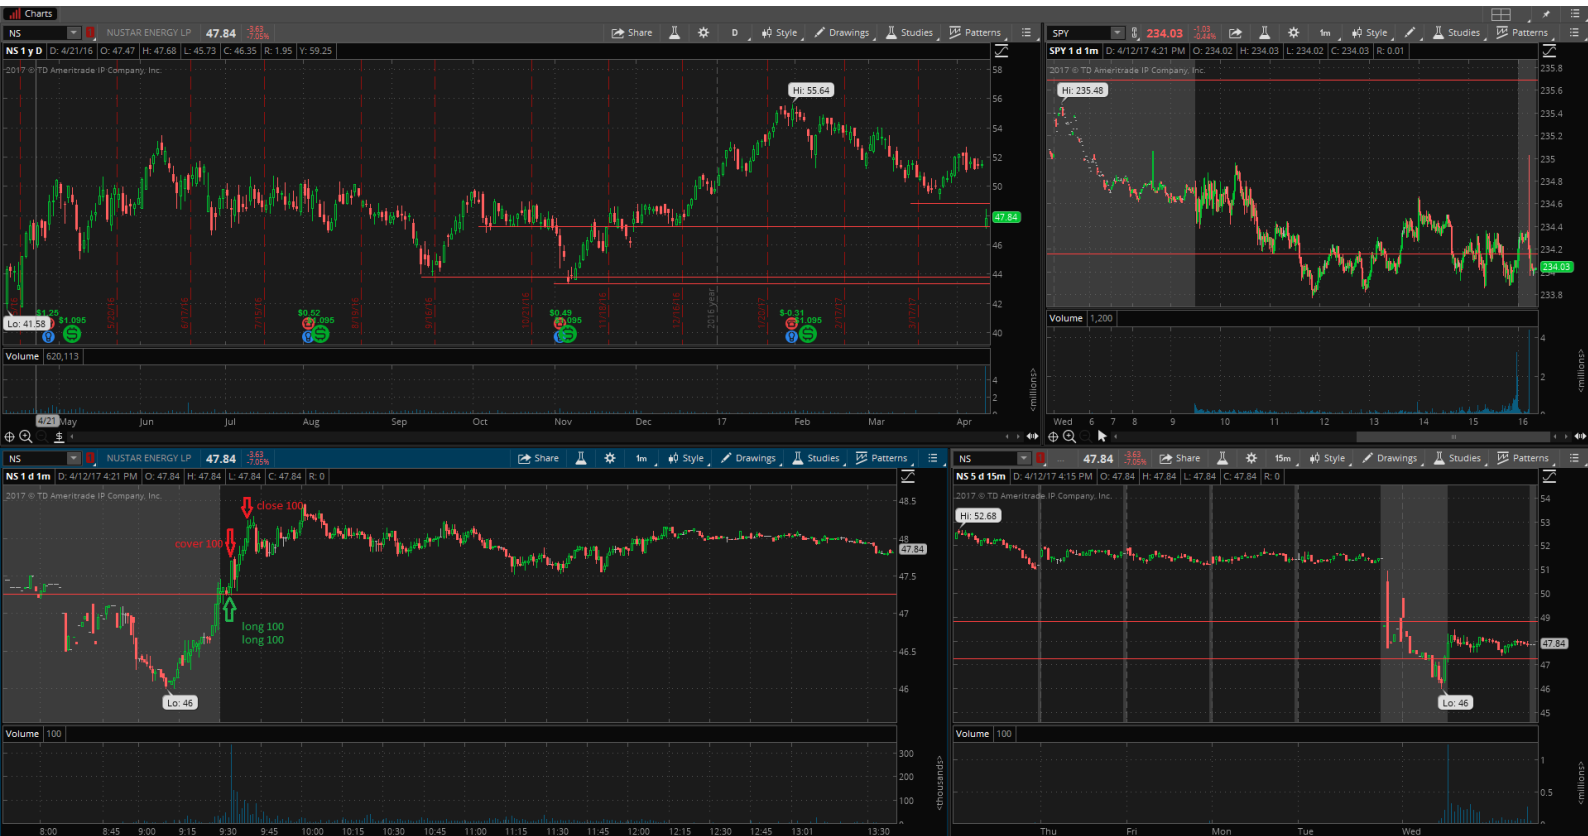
Charts

NS | NUSTAR ENERGY LP | 47.84 | -3.63 -7.05% | Share | D | Style | Drawings | Studies | Patterns

NS 1 y D | D: 4/21/16 | O: 47.47 | H: 47.68 | L: 45.73 | C: 46.35 | R: 1.95 | Y: 59.25

2017 © TD Ameritrade IP Company, Inc.

Hi: 55.64

Lo: 41.58

$1.25 $1.095 | $0.52 $1.095 | $0.49 $1.095 | $-0.31 $1.095

2016 year

47.84

58 56 54 52 50 48 46 44 42 40

Volume | 620,113

4 2

<millions>

4/21 May | Jun | Jul | Aug | Sep | Oct | Nov | Dec | 17 | Feb | Mar | Apr

SPY | 234.03 | -1.03 -0.44% | 1m | Style | Studies | Patterns

SPY 1 d 1m | D: 4/12/17 4:21 PM | O: 234.02 | H: 234.03 | L: 234.02 | C: 234.03 | R: 0.01

2017 © TD Ameritrade IP Company, Inc.

Hi: 235.48

235.8 235.6 235.4 235.2 235 234.8 234.6 234.4 234.2 234.03 233.8

Volume | 1,200

4 2

<millions>

Wed | 6 | 7 | 8 | 9 | 10 | 11 | 12 | 13 | 14 | 15 | 16

NS | NUSTAR ENERGY LP | 47.84 | -3.63 -7.05% | Share | 1m | Style | Drawings | Studies | Patterns

NS 1 d 1m | D: 4/12/17 4:21 PM | O: 47.84 | H: 47.84 | L: 47.84 | C: 47.84 | R: 0

2017 © TD Ameritrade IP Company, Inc.

close 100

cover 100

long 100
long 100

Lo: 46

48.5 48 47.84 47.5 47 46.5 46

Volume | 100

300 200 100

<thousands>

8:00 | 8:45 | 9:00 | 9:15 | 9:30 | 9:45 | 10:00 | 10:15 | 10:30 | 10:45 | 11:00 | 11:15 | 11:30 | 11:45 | 12:00 | 12:15 | 12:30 | 12:45 | 13:01 | 13:30

NS | 47.84 | -3.63 -7.05% | Share | 15m | Style | Drawings | Studies | Patterns

NS 5 d 15m | D: 4/12/17 4:15 PM | O: 47.84 | H: 47.84 | L: 47.84 | C: 47.84 | R: 0

2017 © TD Ameritrade IP Company, Inc.

Hi: 52.68

Lo: 46

54 53 52 51 50 49 47.84 47 46 45

Volume | 100

1 0.5

<millions>

Thu | Fri | Mon | Tue | Wed